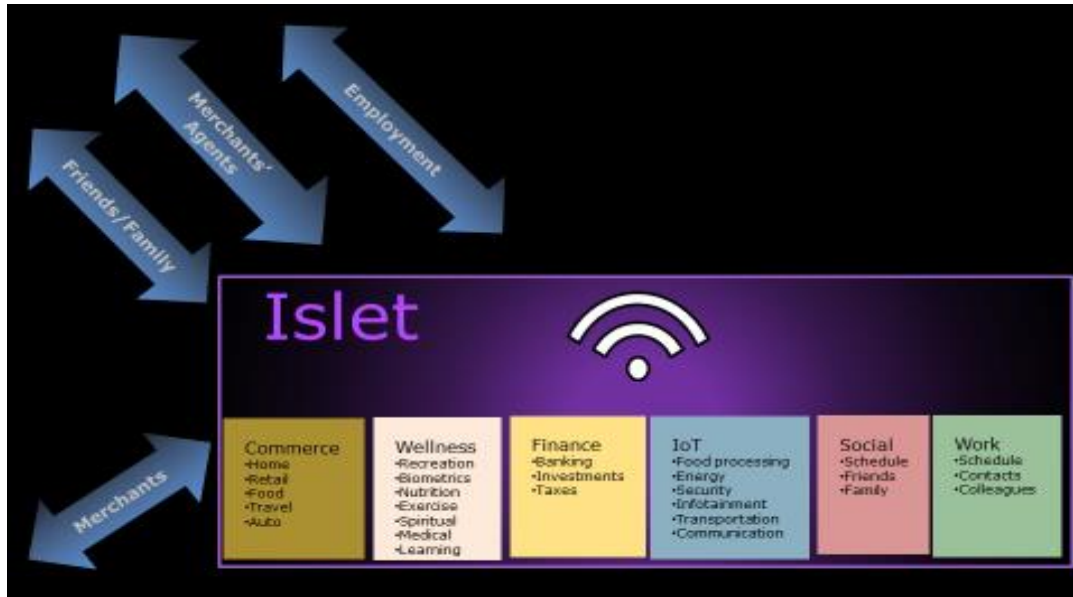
Friends/Family

Merchants' Agents

Employment

Merchants

Islet

Commerce
•Home
•Retail
•Food
•Travel
•Auto

Wellness
•Recreation
•Biometrics
•Nutrition
•Exercise
•Spiritual
•Medical
•Learning

Finance
•Banking
•Investments
•Taxes

IoT
•Food processing
•Energy
•Security
•Infotainment
•Transportation
•Communication

Social
•Schedule
•Friends
•Family

Work
•Schedule
•Contacts
•Colleagues